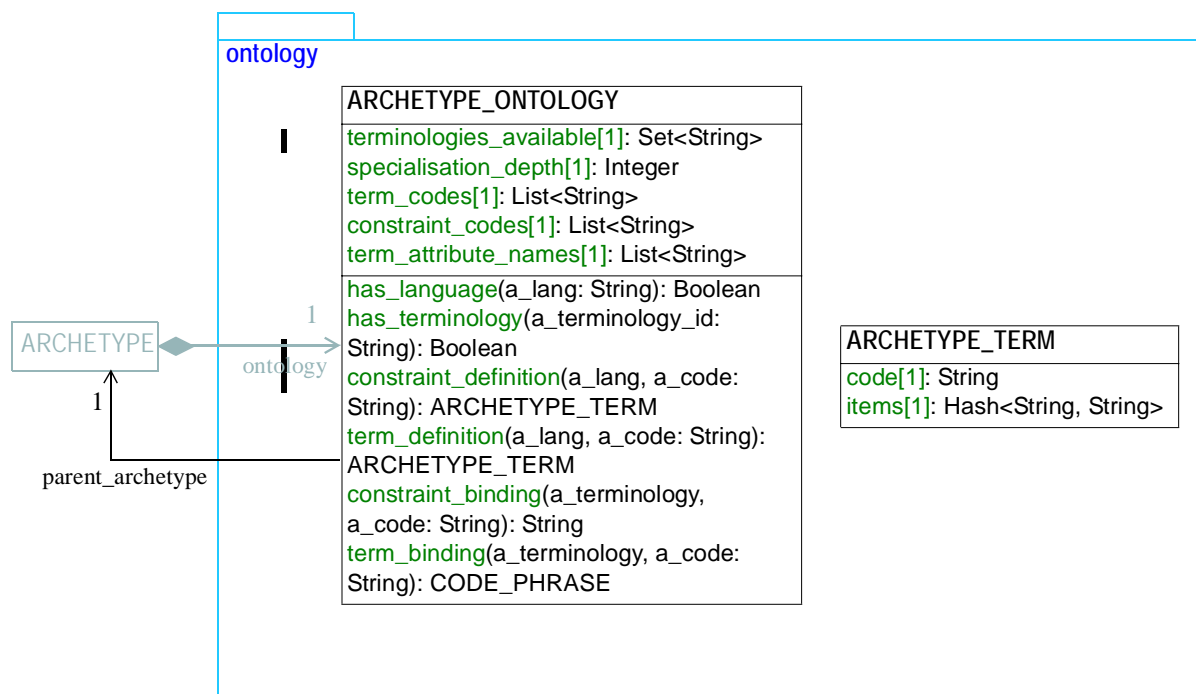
ontology

ARCHETYPE_ONTOLOGY

terminologies_available[1]: Set<String>
specialisation_depth[1]: Integer
term_codes[1]: List<String>
constraint_codes[1]: List<String>
term_attribute_names[1]: List<String>

has_language(a_lang: String): Boolean
has_terminology(a_terminology_id: String): Boolean
constraint_definition(a_lang, a_code: String): ARCHETYPE_TERM
term_definition(a_lang, a_code: String): ARCHETYPE_TERM
constraint_binding(a_terminology, a_code: String): String
term_binding(a_terminology, a_code: String): CODE_PHRASE

ARCHETYPE

1

ontology

1

parent_archetype

ARCHETYPE_TERM

code[1]: String
items[1]: Hash<String, String>